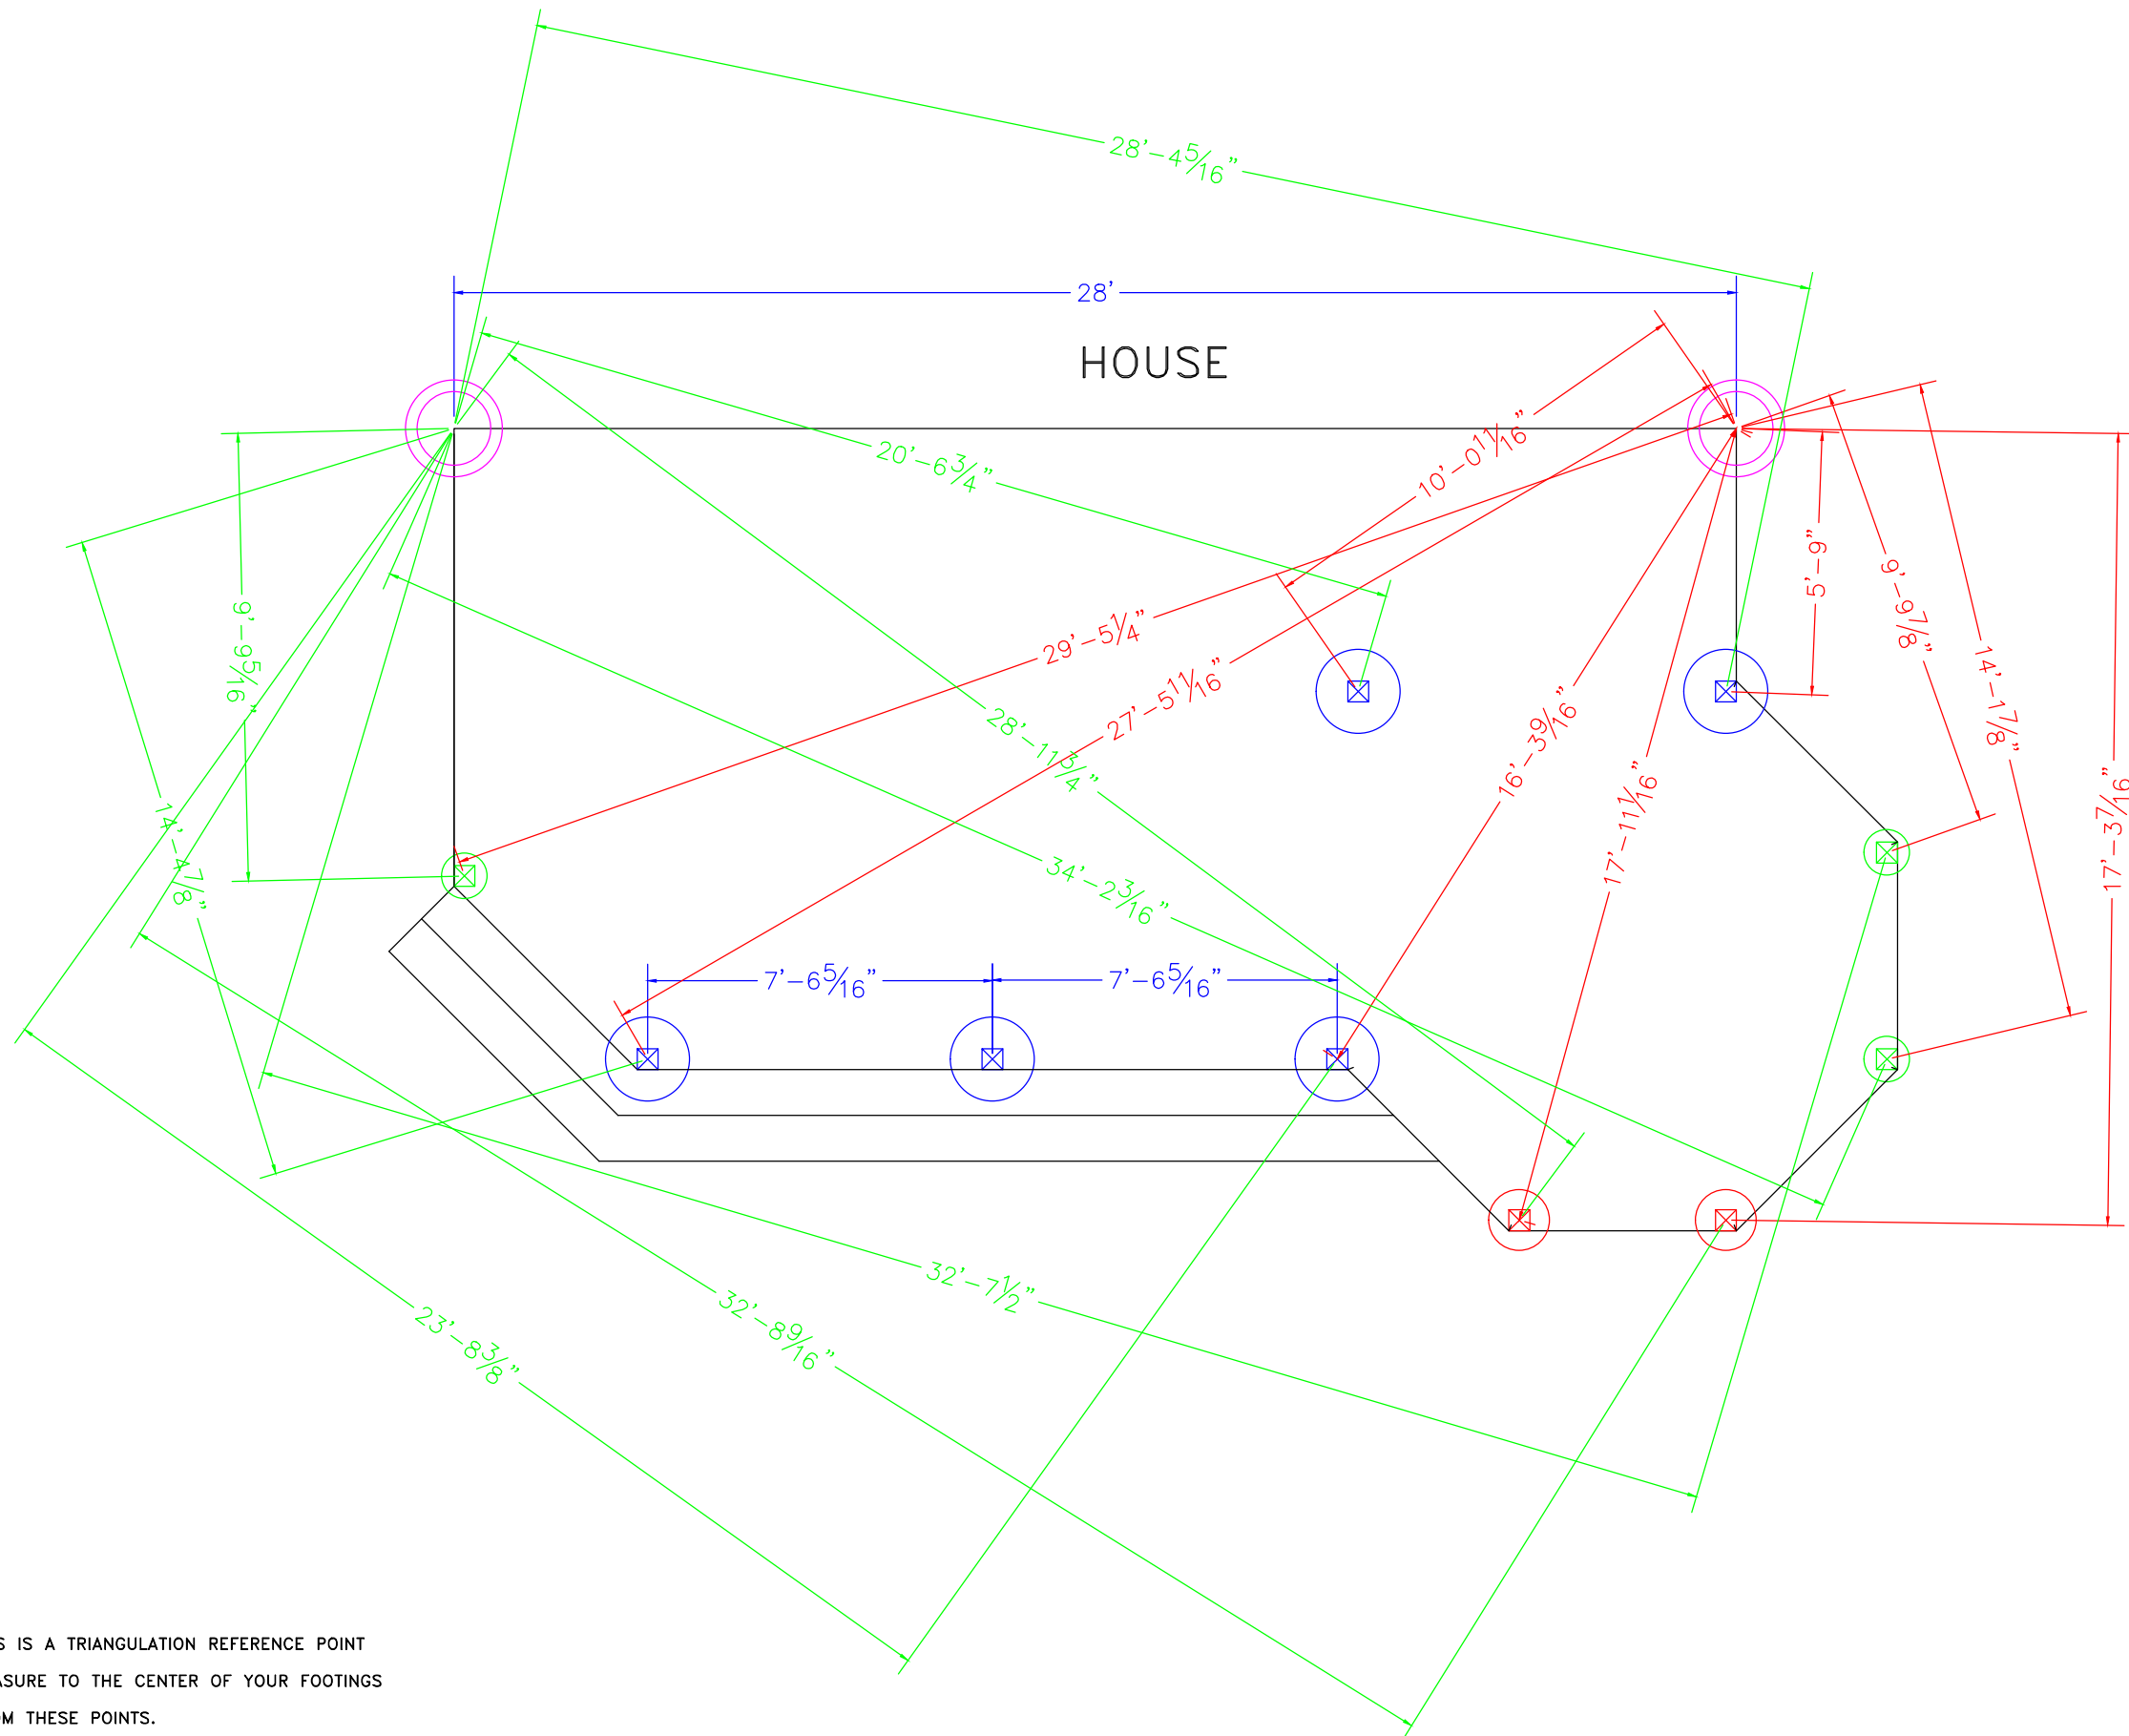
28'-4$\frac{5}{16}$"

28'

HOUSE

20'-6$\frac{3}{4}$"

10'-0$\frac{11}{16}$"

9'-9$\frac{5}{16}$"

5'-9"

9'-9$\frac{7}{8}$"

14'-1$\frac{7}{8}$"

29'-5$\frac{1}{4}$"

27'-5$\frac{11}{16}$"

28'-11$\frac{3}{4}$"

16'-3$\frac{9}{16}$"

17'-11$\frac{1}{16}$"

17'-3$\frac{7}{16}$"

14'-4$\frac{7}{8}$"

34'-2$\frac{3}{16}$"

7'-6$\frac{5}{16}$"

7'-6$\frac{5}{16}$"

32'-7$\frac{1}{2}$"

32'-8$\frac{9}{16}$"

23'-8$\frac{3}{8}$"

S IS A TRIANGULATION REFERENCE POINT
ASURE TO THE CENTER OF YOUR FOOTINGS
M THESE POINTS.